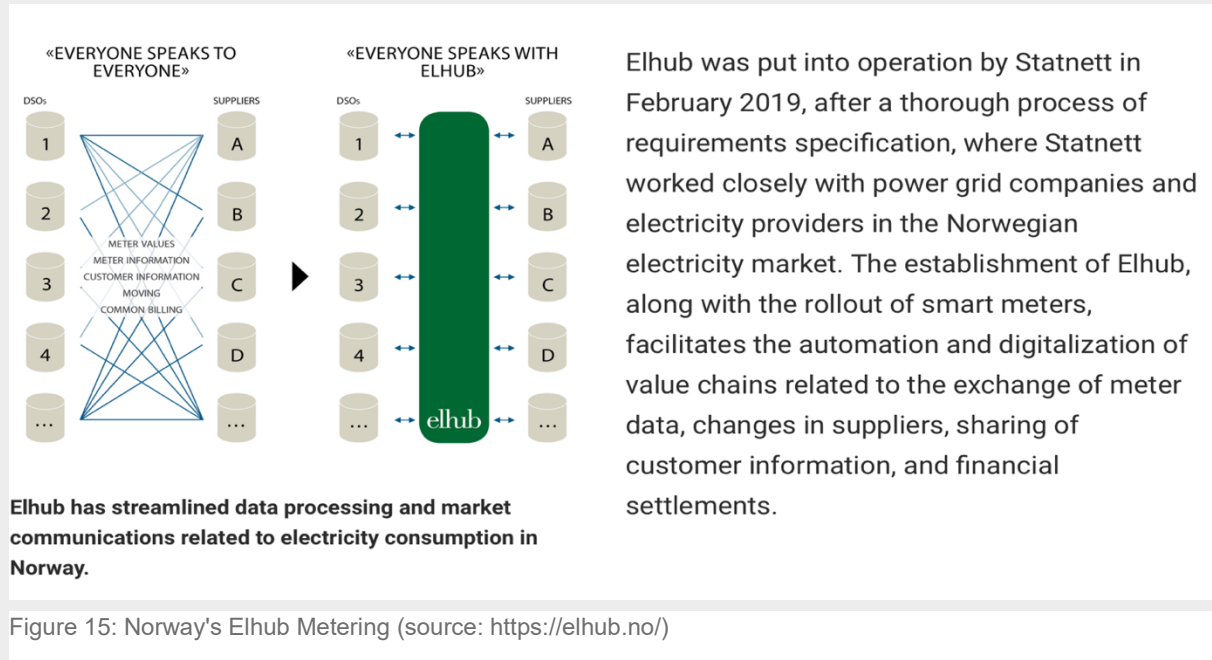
«EVERYONE SPEAKS TO EVERYONE»

DSOs

SUPPLIERS

1

2

3

4

...

A

B

C

D

...

METER VALUES
METER INFORMATION
CUSTOMER INFORMATION
MOVING
COMMON BILLING

«EVERYONE SPEAKS WITH ELHUB»

DSOs

SUPPLIERS

1

2

3

4

...

A

B

C

D

...

elhub

Elhub has streamlined data processing and market communications related to electricity consumption in Norway.

Elhub was put into operation by Statnett in February 2019, after a thorough process of requirements specification, where Statnett worked closely with power grid companies and electricity providers in the Norwegian electricity market. The establishment of Elhub, along with the rollout of smart meters, facilitates the automation and digitalization of value chains related to the exchange of meter data, changes in suppliers, sharing of customer information, and financial settlements.

Figure 15: Norway's Elhub Metering (source: https://elhub.no/)